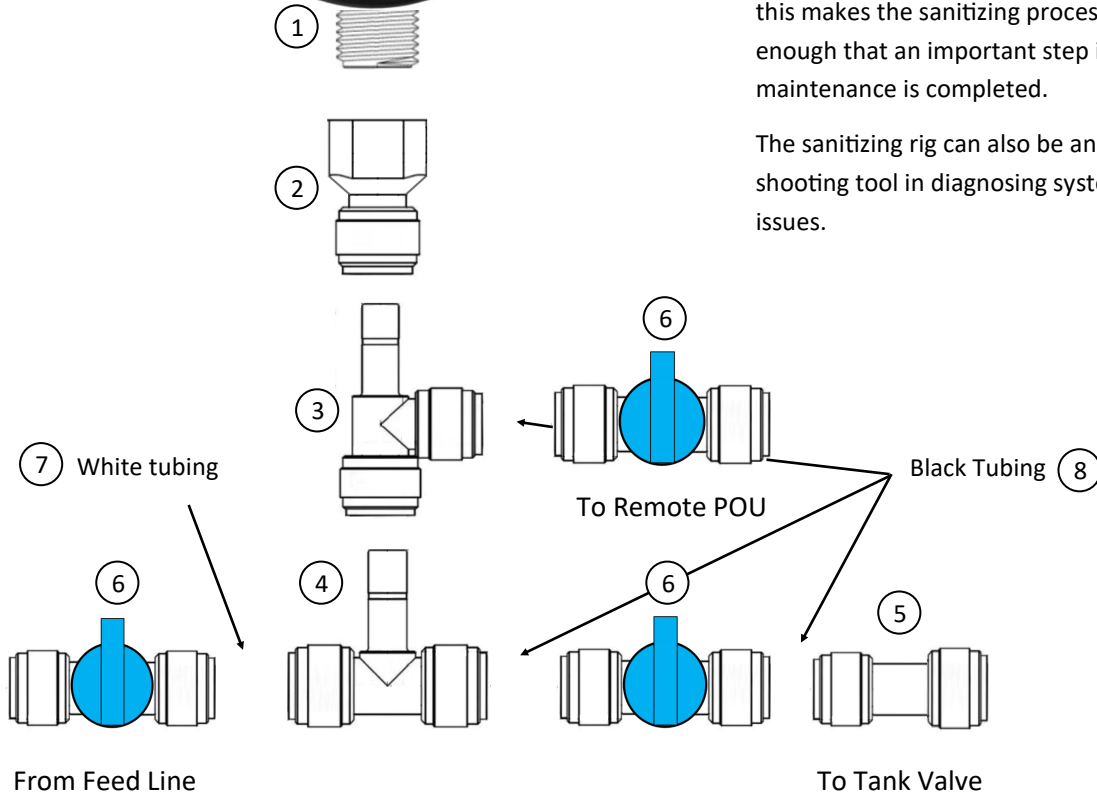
this makes the sanitizing proces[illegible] enough that an important step i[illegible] maintenance is completed.

The sanitizing rig can also be an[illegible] shooting tool in diagnosing syst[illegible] issues.

1

2

6

3

7 White tubing

To Remote POU

Black Tubing 8

6

4

6

5

From Feed Line

To Tank Valve